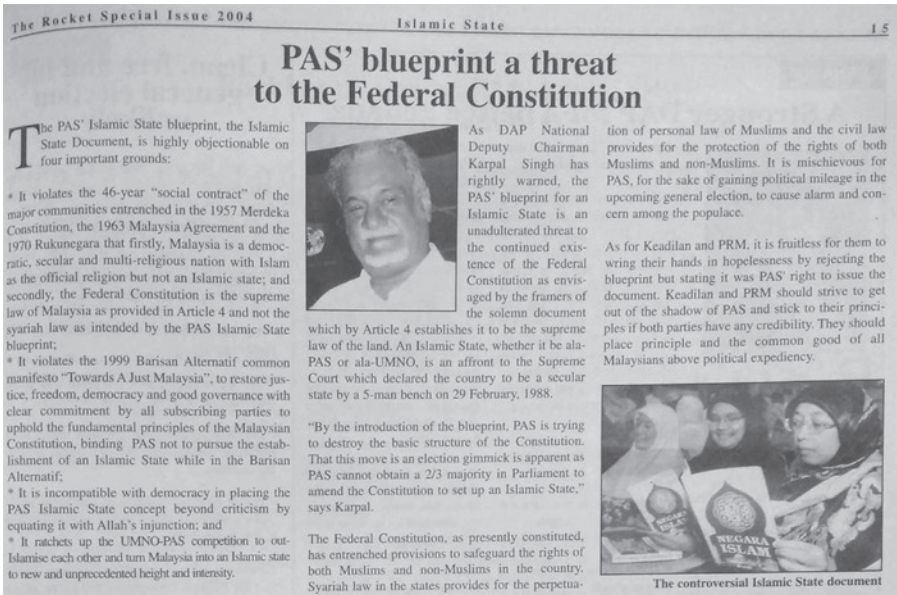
The Rocket Special Issue 2004

Islamic State

15

PAS' blueprint a threat to the Federal Constitution

The PAS' Islamic State blueprint, the Islamic State Document, is highly objectionable on four important grounds:

* It violates the 46-year "social contract" of the major communities entrenched in the 1957 Merdeka Constitution, the 1963 Malaysia Agreement and the 1970 Rukunegara that firstly, Malaysia is a democratic, secular and multi-religious nation with Islam as the official religion but not an Islamic state; and secondly, the Federal Constitution is the supreme law of Malaysia as provided in Article 4 and not the syariah law as intended by the PAS Islamic State blueprint;
* It violates the 1999 Barisan Alternatif common manifesto "Towards A Just Malaysia", to restore justice, freedom, democracy and good governance with clear commitment by all subscribing parties to uphold the fundamental principles of the Malaysian Constitution, binding PAS not to pursue the establishment of an Islamic State while in the Barisan Alternatif;
* It is incompatible with democracy in placing the PAS Islamic State concept beyond criticism by equating it with Allah's injunction; and
* It ratchets up the UMNO-PAS competition to out-Islamise each other and turn Malaysia into an Islamic state to new and unprecedented height and intensity.

As DAP National Deputy Chairman Karpal Singh has rightly warned, the PAS' blueprint for an Islamic State is an unadulterated threat to the continued existence of the Federal Constitution as envisaged by the framers of the solemn document which by Article 4 establishes it to be the supreme law of the land. An Islamic State, whether it be ala-PAS or ala-UMNO, is an affront to the Supreme Court which declared the country to be a secular state by a 5-man bench on 29 February, 1988.

"By the introduction of the blueprint, PAS is trying to destroy the basic structure of the Constitution. That this move is an election gimmick is apparent as PAS cannot obtain a 2/3 majority in Parliament to amend the Constitution to set up an Islamic State," says Karpal.

The Federal Constitution, as presently constituted, has entrenched provisions to safeguard the rights of both Muslims and non-Muslims in the country. Syariah law in the states provides for the perpetuation of personal law of Muslims and the civil law provides for the protection of the rights of both Muslims and non-Muslims. It is mischievous for PAS, for the sake of gaining political mileage in the upcoming general election, to cause alarm and concern among the populace.

As for Keadilan and PRM, it is fruitless for them to wring their hands in hopelessness by rejecting the blueprint but stating it was PAS' right to issue the document. Keadilan and PRM should strive to get out of the shadow of PAS and stick to their principles if both parties have any credibility. They should place principle and the common good of all Malaysians above political expediency.

NEGARA ISLAM

The controversial Islamic State document